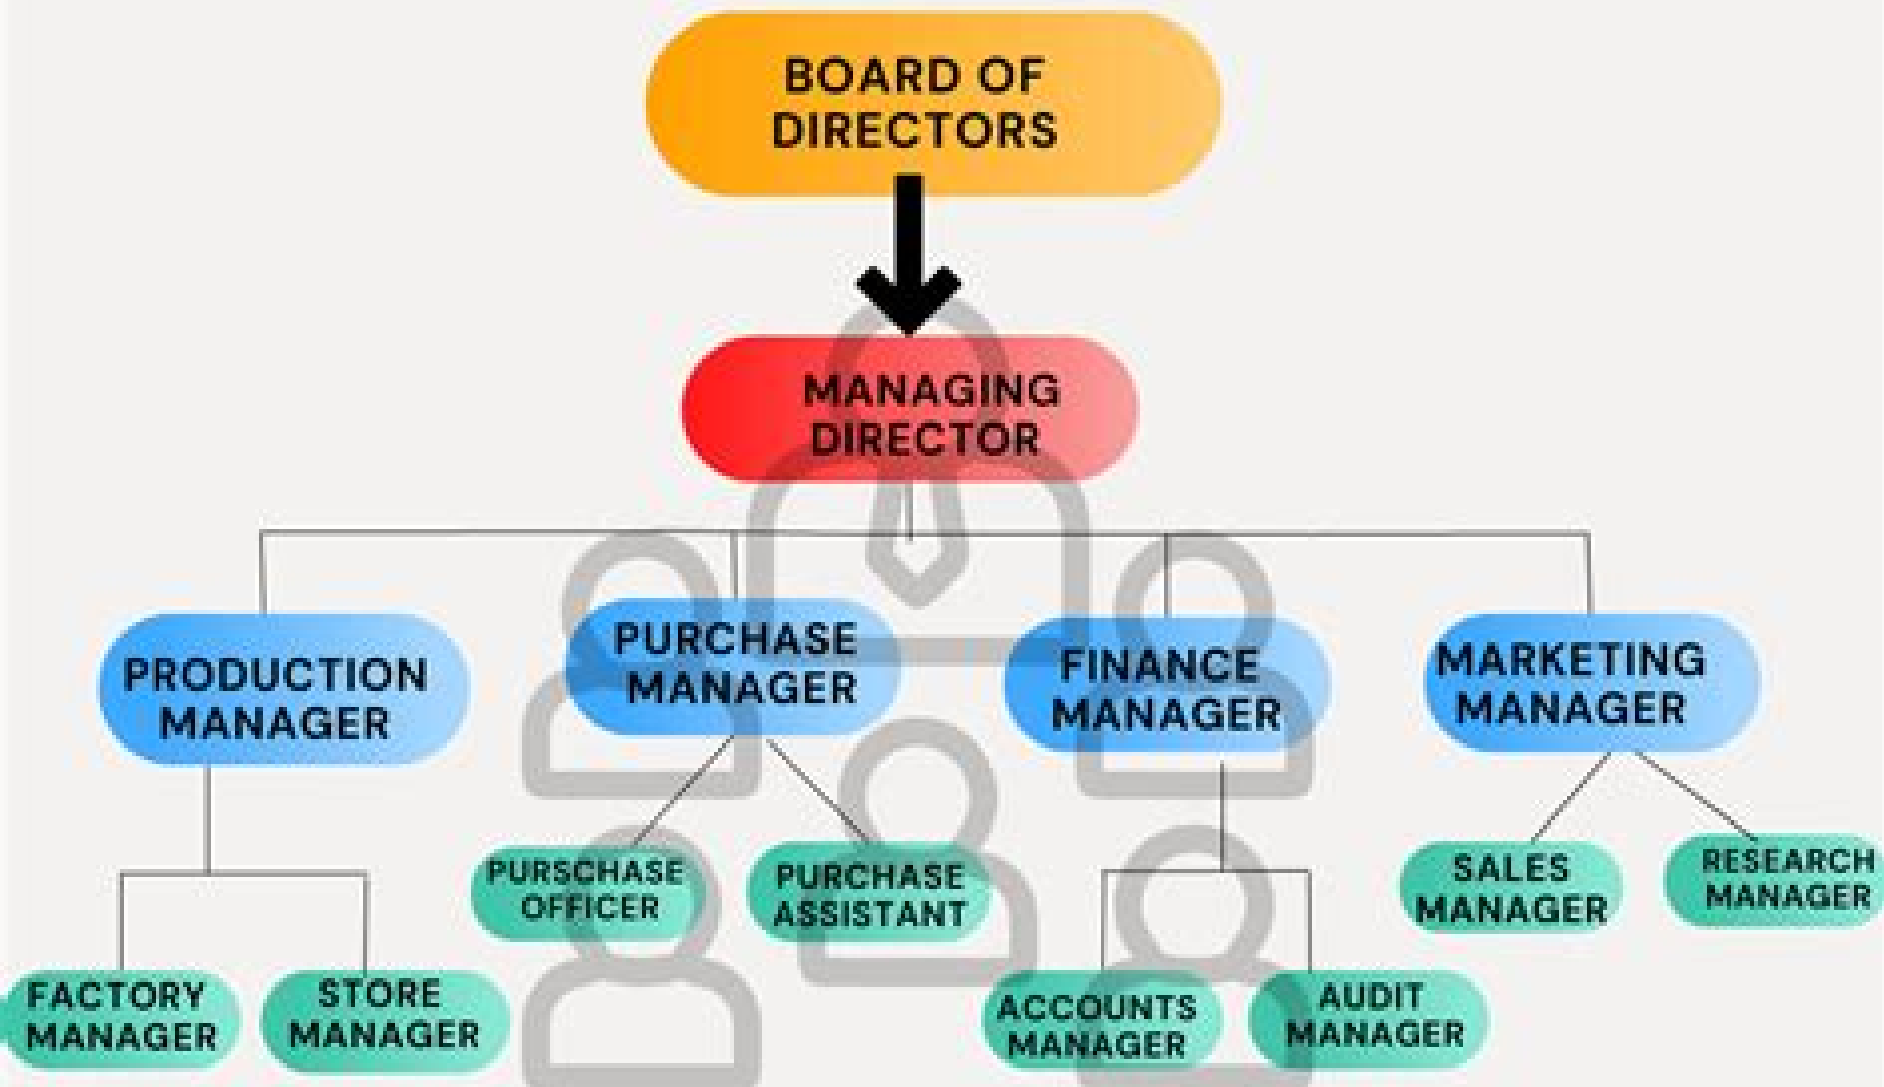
BOARD OF DIRECTORS

MANAGING DIRECTOR

PRODUCTION MANAGER

PURCHASE MANAGER

FINANCE MANAGER

MARKETING MANAGER

PURSCHASE OFFICER

PURCHASE ASSISTANT

SALES MANAGER

RESEARCH MANAGER

FACTORY MANAGER

STORE MANAGER

ACCOUNTS MANAGER

AUDIT MANAGER